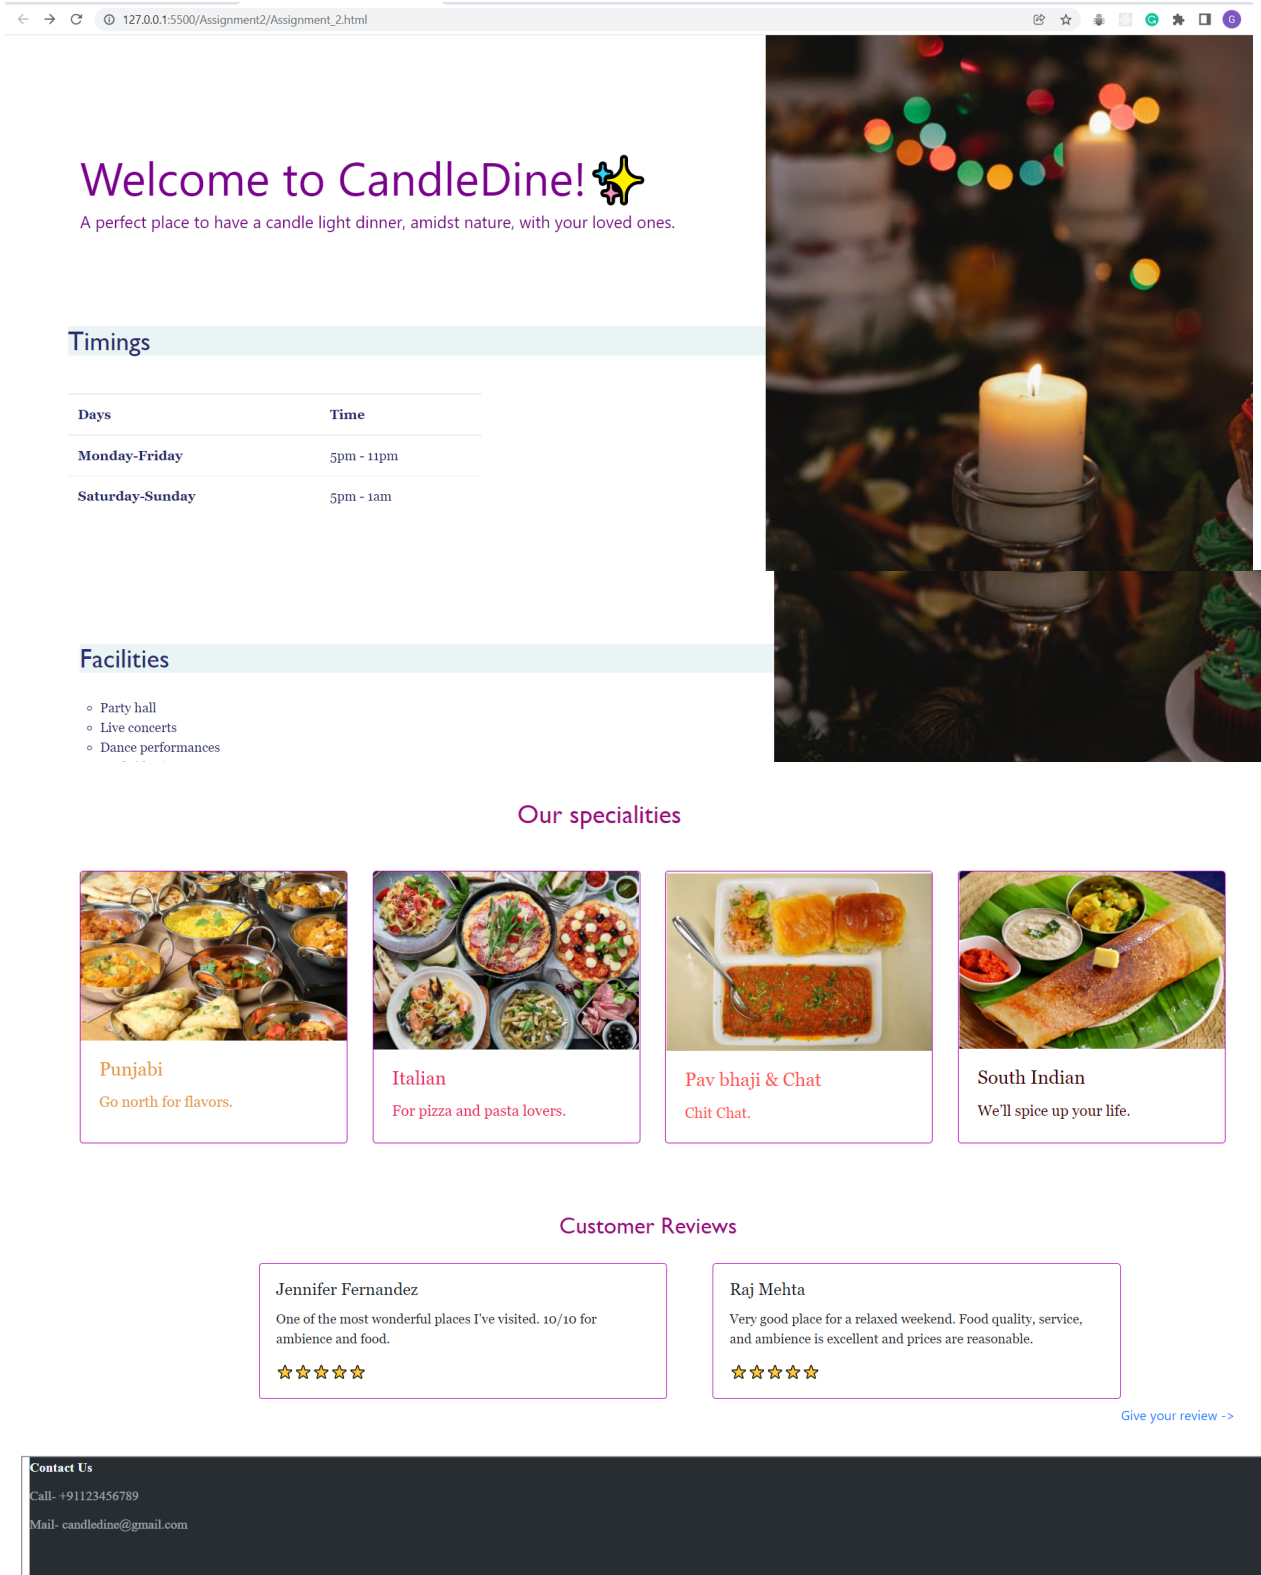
127.0.0.1:5500/Assignment2/Assignment_2.html

Welcome to CandleDine! ✨

A perfect place to have a candle light dinner, amidst nature, with your loved ones.

Timings

| Days | Time |
|---|---|
| Monday-Friday | 5pm - 11pm |
| Saturday-Sunday | 5pm - 1am |

Facilities

- Party hall
- Live concerts
- Dance performances
- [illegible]

Our specialities

Punjabi

Go north for flavors.

Italian

For pizza and pasta lovers.

Pav bhaji & Chat

Chit Chat.

South Indian

We'll spice up your life.

Customer Reviews

Jennifer Fernandez

One of the most wonderful places I've visited. 10/10 for ambience and food.

☆☆☆☆☆

Raj Mehta

Very good place for a relaxed weekend. Food quality, service, and ambience is excellent and prices are reasonable.

☆☆☆☆☆

Give your review ->

Contact Us

Call- +91123456789

Mail- candledine@gmail.com